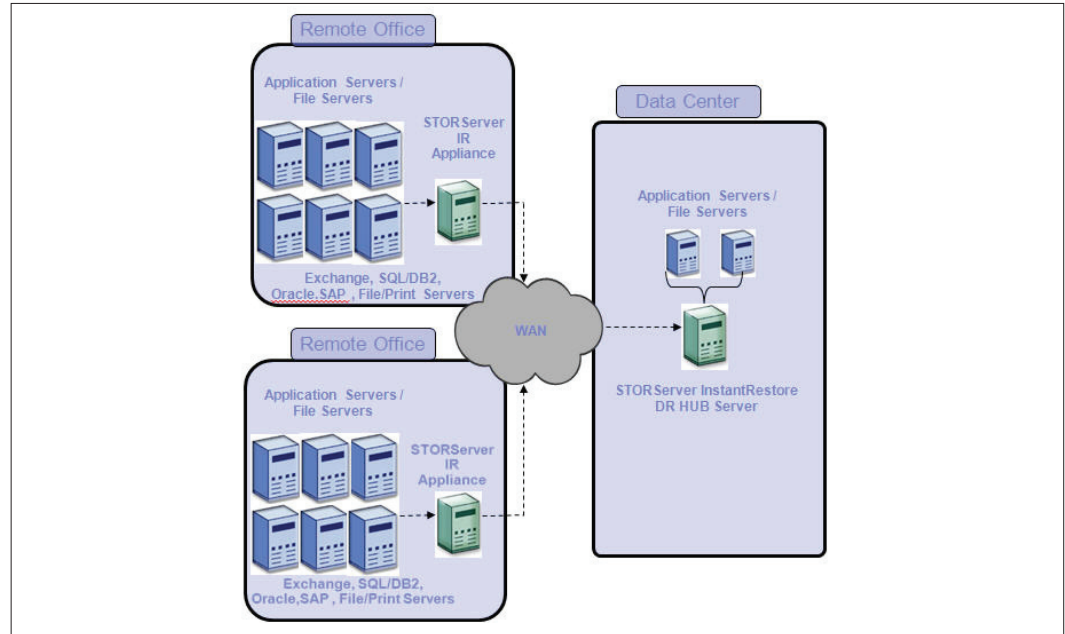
Remote Office

Application Servers / File Servers

STORServer IR Appliance

Exchange, SQL/DB2, Oracle,SAP , File/Print Servers

Data Center

Application Servers / File Servers

WAN

STORServer InstantRestore DR HUB Server

Remote Office

Application Servers / File Servers

STORServer IR Appliance

Exchange, SQL/DB2, Oracle,SAP , File/Print Servers